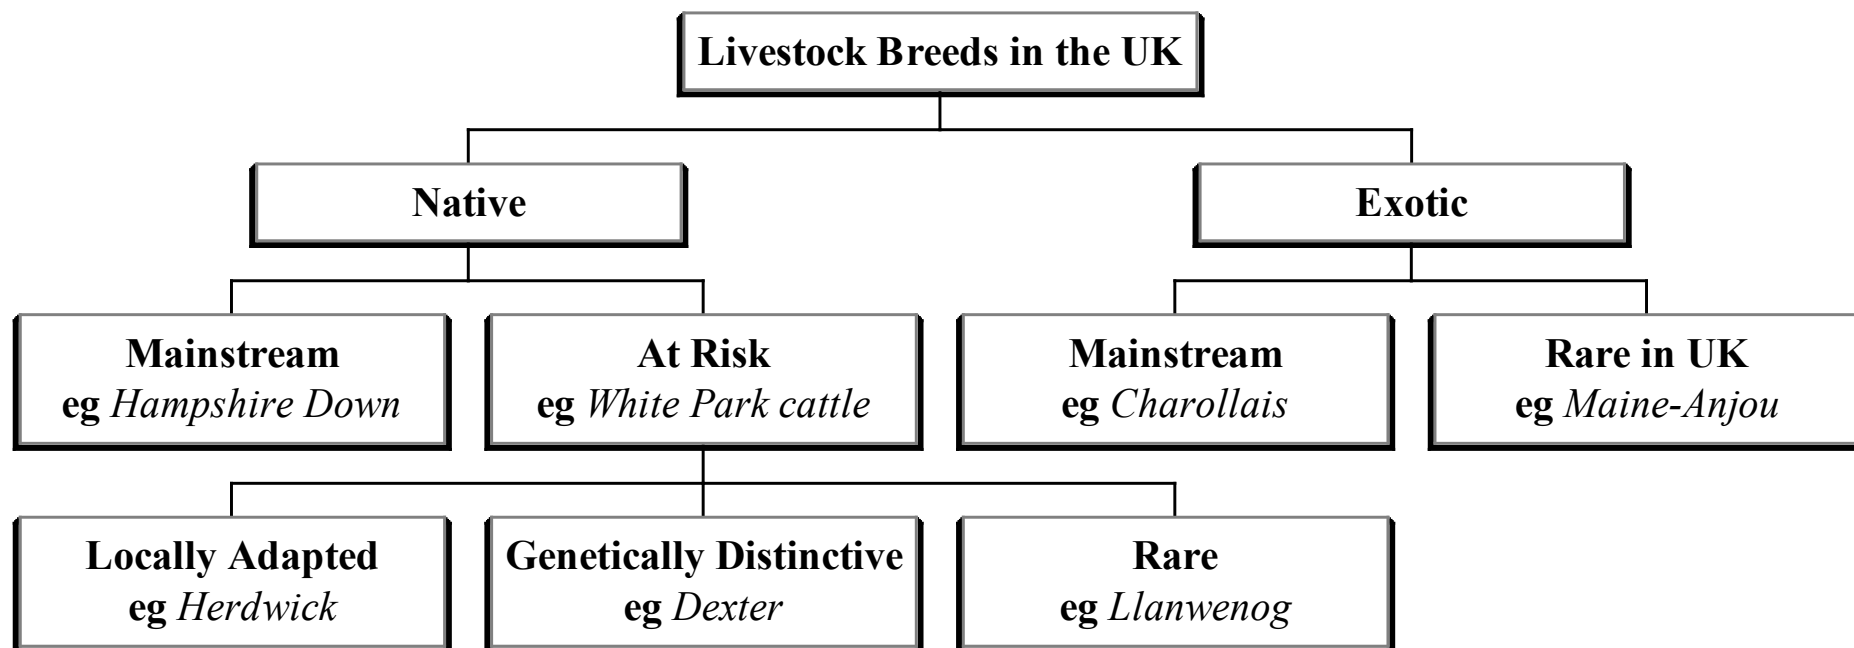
Livestock Breeds in the UK

Native

Exotic

Mainstream
eg Hampshire Down

At Risk
eg White Park cattle

Mainstream
eg Charollais

Rare in UK
eg Maine-Anjou

Locally Adapted
eg Herdwick

Genetically Distinctive
eg Dexter

Rare
eg Llanwenog